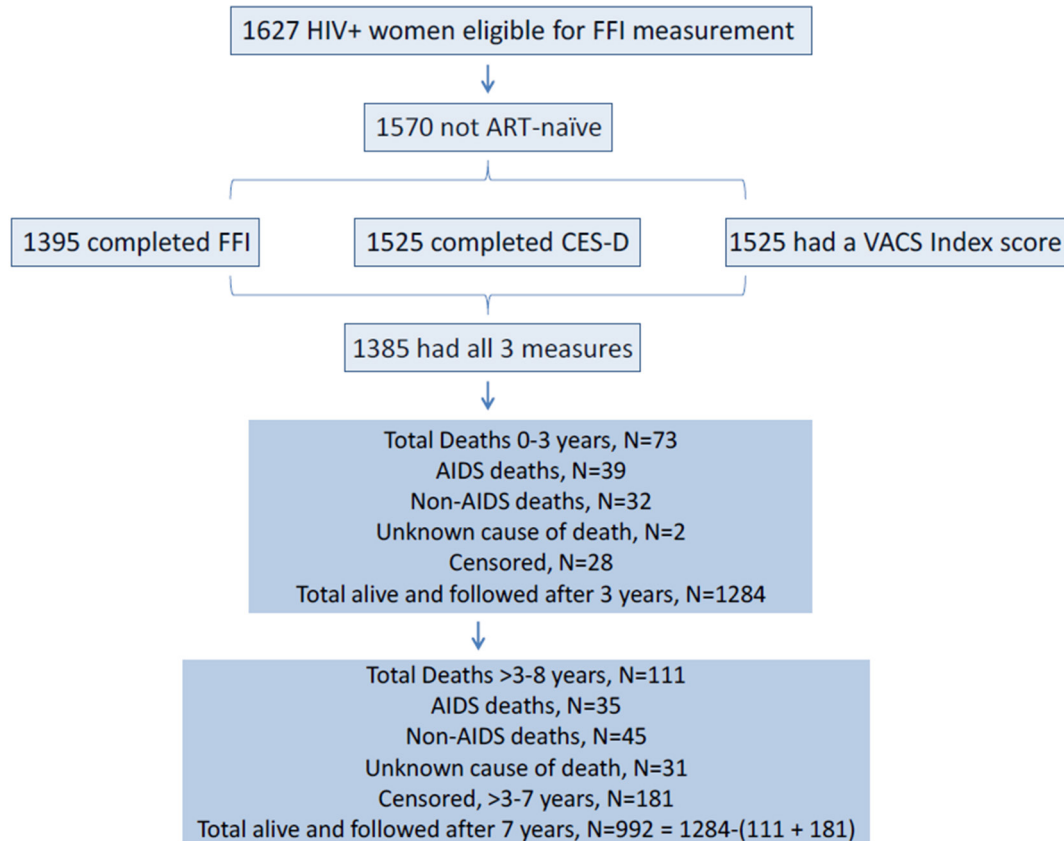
1627 HIV+ women eligible for FFI measurement

1570 not ART-naïve

1395 completed FFI

1525 completed CES-D

1525 had a VACS Index score

1385 had all 3 measures

Total Deaths 0-3 years, N=73
AIDS deaths, N=39
Non-AIDS deaths, N=32
Unknown cause of death, N=2
Censored, N=28
Total alive and followed after 3 years, N=1284

Total Deaths >3-8 years, N=111
AIDS deaths, N=35
Non-AIDS deaths, N=45
Unknown cause of death, N=31
Censored, >3-7 years, N=181
Total alive and followed after 7 years, N=992 = 1284-(111 + 181)